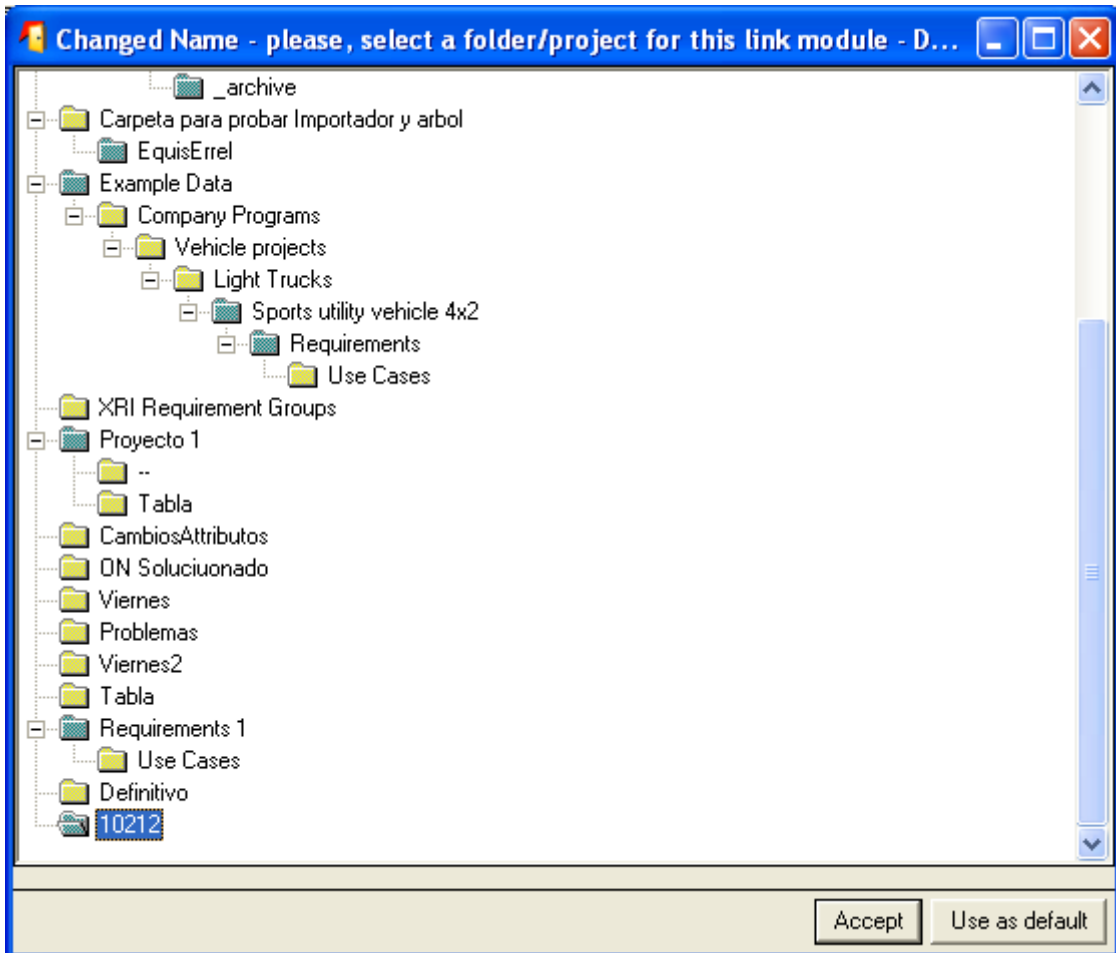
Changed Name - please, select a folder/project for this link module - D...

_archive
Carpeta para probar Importador y arbol
EquisErrel
Example Data
Company Programs
Vehicle projects
Light Trucks
Sports utility vehicle 4x2
Requirements
Use Cases
XRI Requirement Groups
Proyecto 1
--
Tabla
CambiosAttributos
ON Soluciuonado
Viernes
Problemas
Viernes2
Tabla
Requirements 1
Use Cases
Definitivo
10212

Accept
Use as default